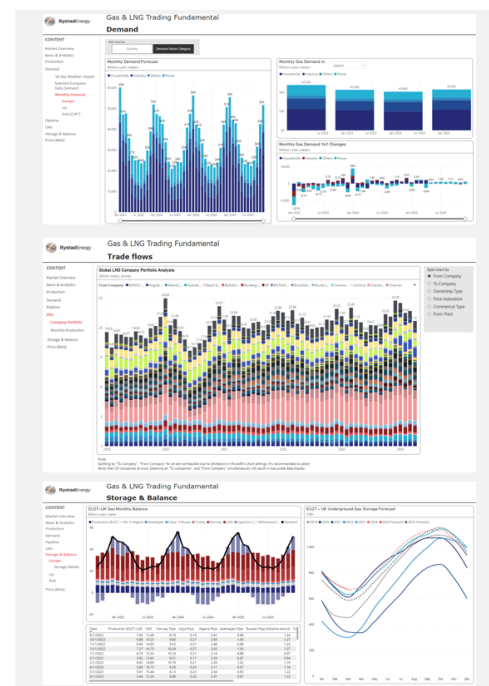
Rystad Energy

Gas & LNG Trading Fundamental

Demand

CONTENT

Market Overview

News & Analytics

Production

Demand

Pipeline

LNG

Storage & Balance

Price (Beta)

Country

Demand Sector Category

Monthly Demand Forecast

Million cubic meters

Monthly Gas Demand in

Monthly Gas Demand YoY Changes

Rystad Energy

Gas & LNG Trading Fundamental

Trade flows

CONTENT

Market Overview

News & Analytics

Production

Demand

Pipeline

LNG

Company Portfolio

Monthly Production

Storage & Balance

Price (Beta)

Global LNG Company Portfolio Analysis

Million metric tonnes

Split chart to:

From Company

To Company

Ownership Type

Price Indexation

Commercial Type

From Plant

Rystad Energy

Gas & LNG Trading Fundamental

Storage & Balance

CONTENT

Market Overview

News & Analytics

Production

Demand

Pipeline

LNG

Storage & Balance

Europe

Storage detail

US

Asia

Price (Beta)

EU27 + UK Gas Monthly Balance

EU27 + UK Underground Gas Storage Forecast

| Date | Production | Norway Pipe | Libya Pipe | Algeria Pipe | Azerbaijan Pipe | Russian Pipe |
|---|---|---|---|---|---|---|
| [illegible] | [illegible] | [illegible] | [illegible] | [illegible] | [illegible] | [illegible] |